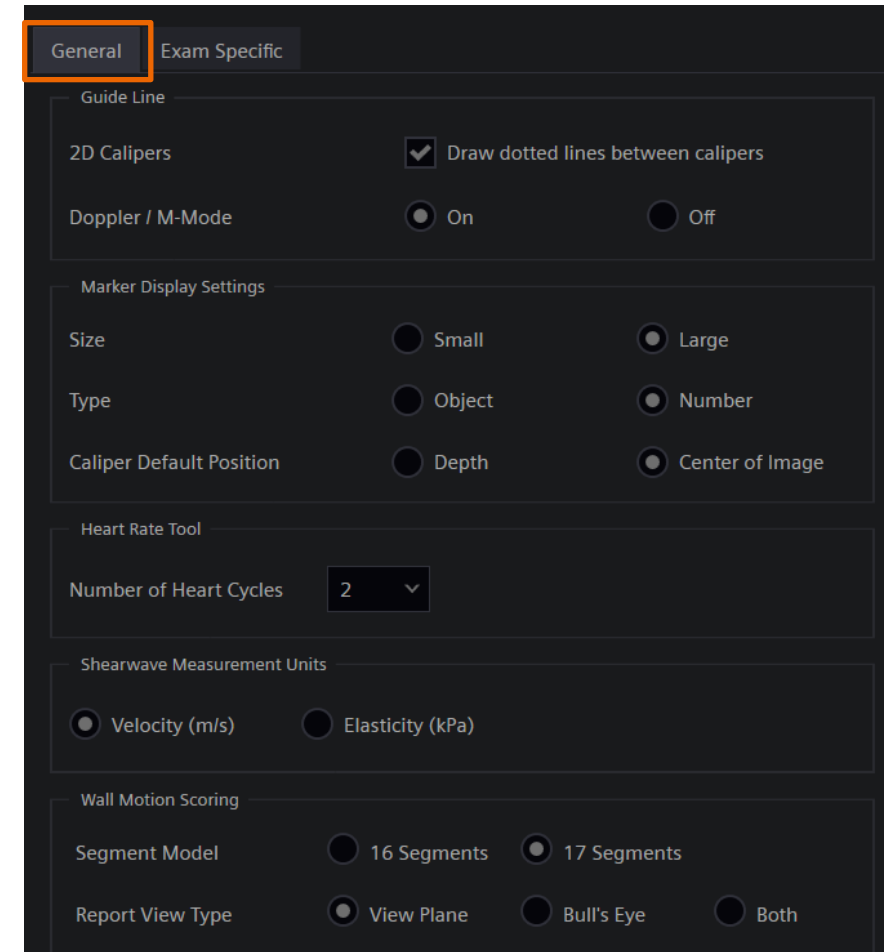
General Exam Specific

Guide Line

2D Calipers Draw dotted lines between calipers

Doppler / M-Mode On Off

Marker Display Settings

Size Small Large

Type Object Number

Caliper Default Position Depth Center of Image

Heart Rate Tool

Number of Heart Cycles 2

Shearwave Measurement Units

Velocity (m/s) Elasticity (kPa)

Wall Motion Scoring

Segment Model 16 Segments 17 Segments

Report View Type View Plane Bull's Eye Both